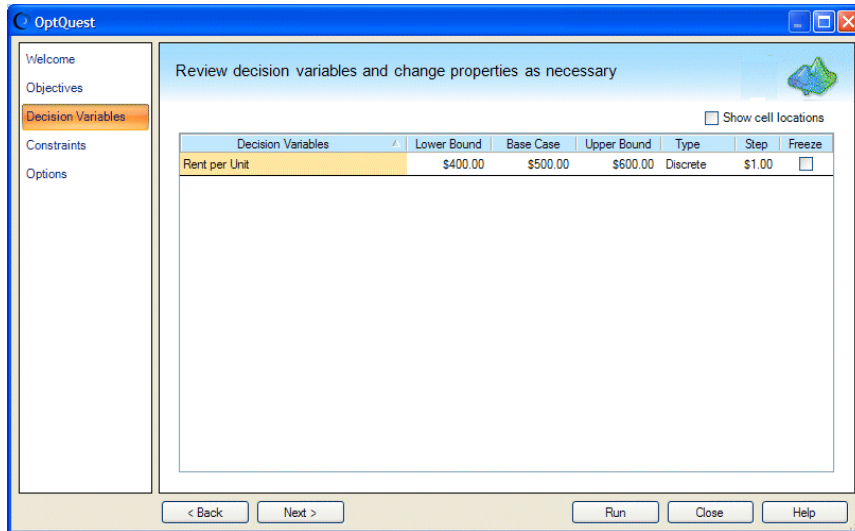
OptQuest

Welcome
Objectives
Decision Variables
Constraints
Options

Review decision variables and change properties as necessary

Show cell locations

| Decision Variables | Lower Bound | Base Case | Upper Bound | Type | Step | Freeze |
|---|---|---|---|---|---|---|
| Rent per Unit | \$400.00 | \$500.00 | \$600.00 | Discrete | \$1.00 | |

< Back
Next >
Run
Close
Help